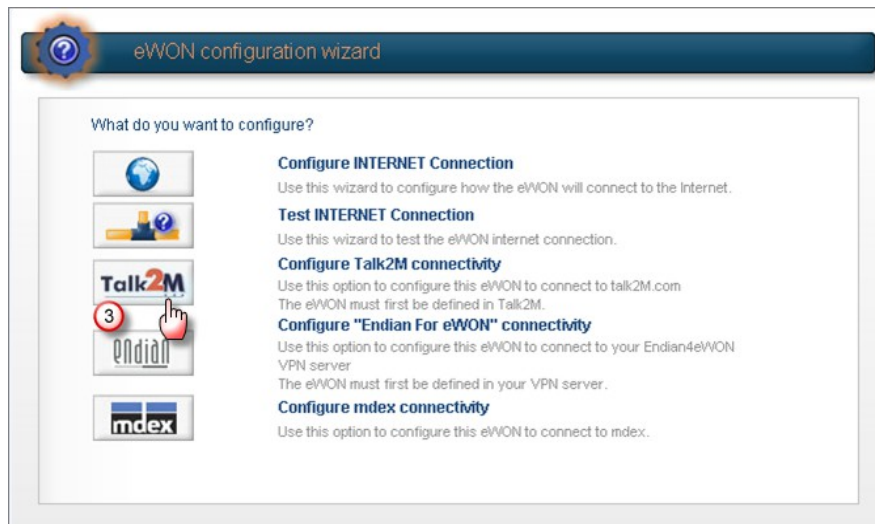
eWON configuration wizard

What do you want to configure?

Configure INTERNET Connection
Use this wizard to configure how the eWON will connect to the Internet.

Test INTERNET Connection
Use this wizard to test the eWON internet connection.

Talk2M
Configure Talk2M connectivity
Use this option to configure this eWON to connect to talk2M.com
The eWON must first be defined in Talk2M.

3

endian
Configure "Endian For eWON" connectivity
Use this option to configure this eWON to connect to your Endian4eWON VPN server
The eWON must first be defined in your VPN server.

mdex
Configure mdex connectivity
Use this option to configure this eWON to connect to mdex.